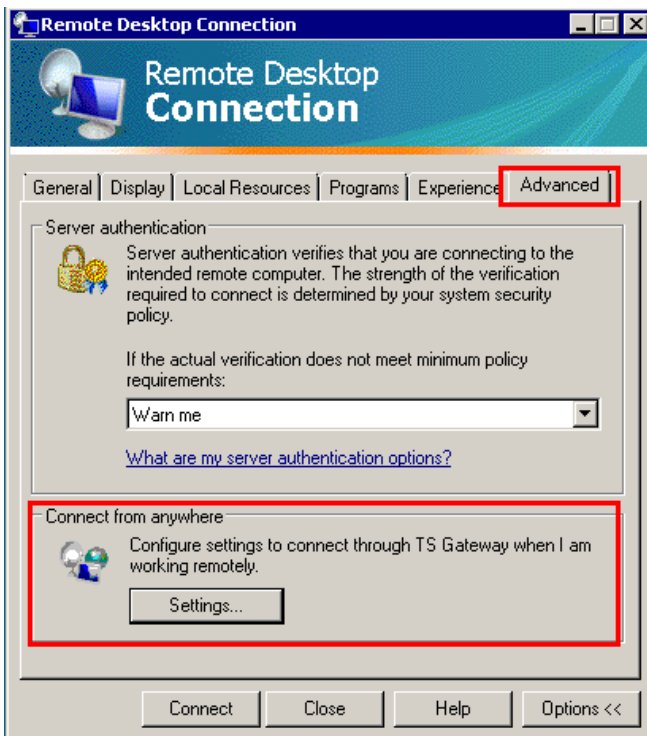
Remote Desktop Connection

Remote Desktop
Connection

General | Display | Local Resources | Programs | Experience | Advanced

Server authentication

Server authentication verifies that you are connecting to the intended remote computer. The strength of the verification required to connect is determined by your system security policy.

If the actual verification does not meet minimum policy requirements:

Warn me

What are my server authentication options?

Connect from anywhere

Configure settings to connect through TS Gateway when I am working remotely.

Settings...

Connect | Close | Help | Options <<